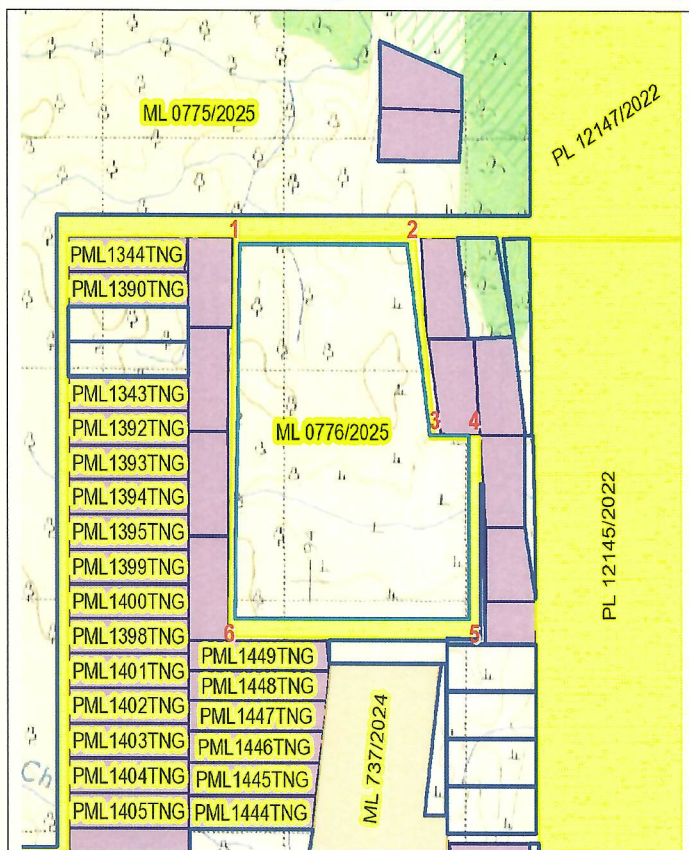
ML 0775/2025

PL 12147/2022

1
2
PML1344TNG
PML1390TNG
PML1343TNG
PML1392TNG
PML1393TNG
PML1394TNG
PML1395TNG
PML1399TNG
PML1400TNG
PML1398TNG
PML1401TNG
PML1402TNG
PML1403TNG
PML1404TNG
PML1405TNG

ML 0776/2025
3
4
5
6

PL 12145/2022

PML1449TNG
PML1448TNG
PML1447TNG
PML1446TNG
PML1445TNG
PML1444TNG

ML 737/2024

Ch